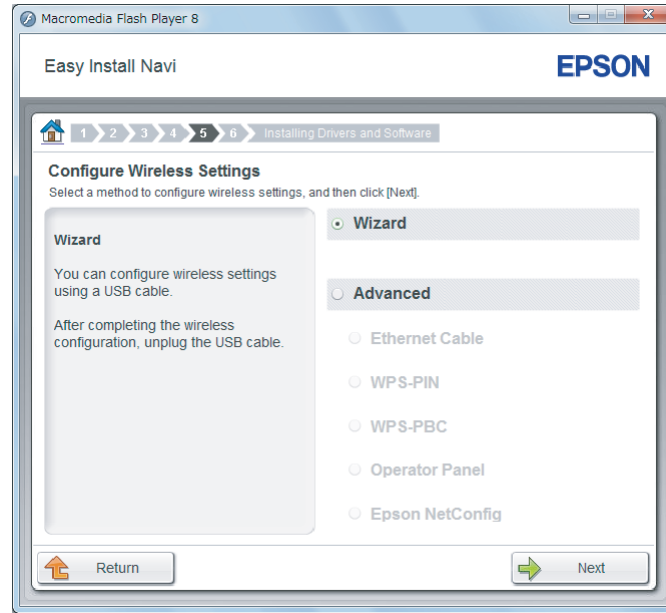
Macromedia Flash Player 8

Easy Install Navi

EPSON

1 2 3 4 5 6 Installing Drivers and Software

Configure Wireless Settings
Select a method to configure wireless settings, and then click [Next].

Wizard

You can configure wireless settings using a USB cable.

After completing the wireless configuration, unplug the USB cable.

Wizard

Advanced

Ethernet Cable

WPS-PIN

WPS-PBC

Operator Panel

Epson NetConfig

Return

Next